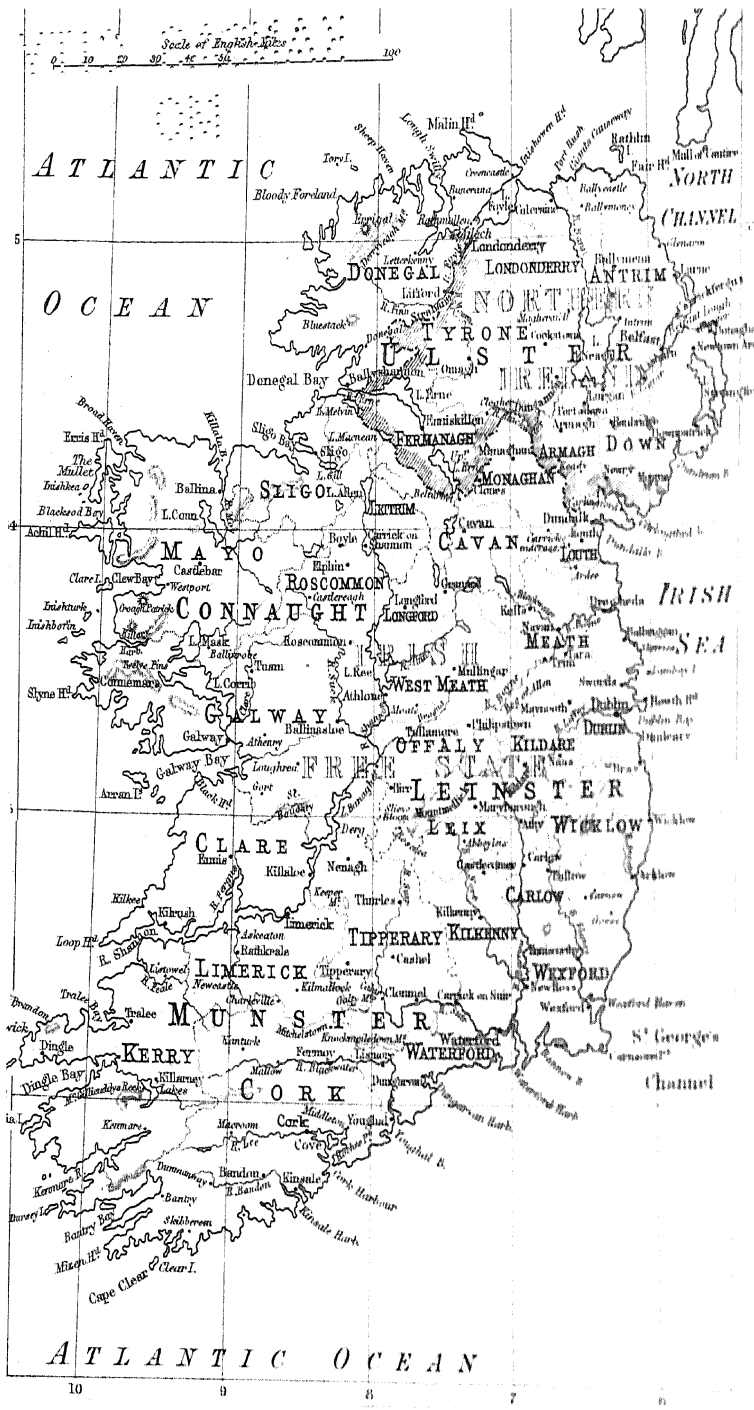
Scale of English Miles
0 10 20 30 45 50 100

ATLANTIC OCEAN

Malin Hd
Rathlin I.
Fair Hd
Mull of Cantire
NORTH CHANNEL
Tory I.
Bloody Foreland
Sheep Haven
Lough Swilly
Inishowen Hd
Port Rush
Giants Causeway
Greencastle
Buncrana
Foyle
Coleraine
Ballycastle
Ballymoney
Rathmullen
Letterkenny
Londonderry
LONDONDERRY
Ballymena
ANTRIM
Larne
Lifford
DONEGAL
NORTHERN IRELAND
Bluestack
Donegal
TYRONE
Cookstown
Belfast
ULSTER
Omagh
Ballyshannon
L. Erne
Donegal Bay
L. Melvin
Enniskillen
Broad Haven
Killala B.
Sligo Bay
Erris Hd
L. Macnean
FERMANAGH
Armagh
ARMAGH
DOWN
The Mullet
Inishkea
Sligo
Monaghan
Newry
Ballina
SLIGO
L. Allen
MONAGHAN
Blacksod Bay
L. Conn
Clones
Dundalk
Achil Hd
LEITRIM
Cavan
Boyle
Carrick on Shannon
CAVAN
LOUTH
MAYO
Castlebar
Elphin
Ardee
Clare I.
Clew Bay
Westport
ROSCOMMON
Castlereagh
Granard
IRISH SEA
Croagh Patrick
Drogheda
Inishturk
CONNAUGHT
Longford
LONGFORD
Kells
Inishbofin
L. Mask
Ballinrobe
Roscommon
Navan
MEATH
L. Ree
IRISH
Mullingar
Trim
Slyne Hd
Connemara
Twelve Pins
Tuam
L. Corrib
Athlone
WEST MEATH
Maynooth
Dublin
DUBLIN
Howth Hd
Dublin Bay
Kingstown
GALWAY
Ballinasloe
Galway
Athenry
Tullamore
Philipstown
OFFALY
KILDARE
Galway Bay
Loughrea
FREE STATE
Naas
Aran Is
Gort
Portarlington
Maryborough
LEINSTER
WICKLOW
Wicklow
LEIX
CLARE
Ennis
Killaloe
Nenagh
Carlow
Arklow
Kilkee
Thurles
CARLOW
Kilrush
Limerick
Loop Hd
R. Shannon
Askeaton
Rathkeale
TIPPERARY
Kilkenny
KILKENNY
LIMERICK
Tipperary
Cashel
WEXFORD
Listowel
Newcastle
Kilmallock
Wexford
Wexford Harb.
Brandon
Tralee Bay
Tralee
Charleville
Clonmel
Carrick on Suir
MUNSTER
Mitchelstown
Waterford
St George's Channel
Dingle
KERRY
Fermoy
Lismore
WATERFORD
Dingle Bay
Killarney Lakes
Mallow
R. Blackwater
Dungarvan
CORK
Kenmare
Macroom
Cork
Middleton
Youghal
R. Lee
Cove
Youghal B.
Kenmare R.
Bandon
R. Bandon
Kinsale
Cork Harbour
Bantry
Dursey I.
Bantry Bay
Skibbereen
Kinsale Harb.
Mizen Hd
Cape Clear
Clear I.
ATLANTIC OCEAN
10
9
8
7
5
4